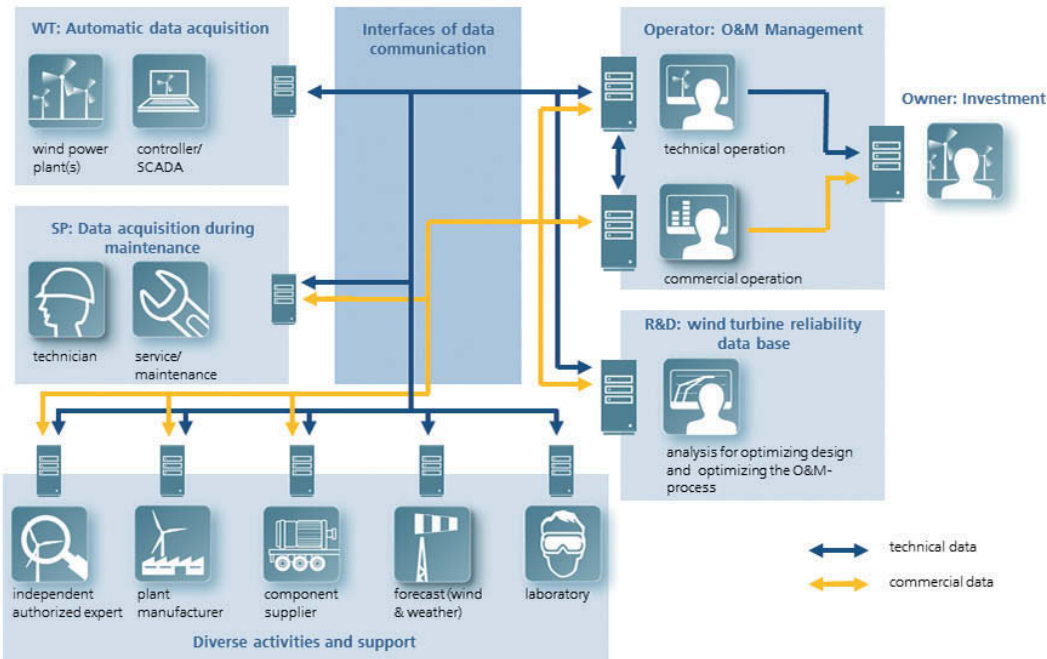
WT: Automatic data acquisition

wind power plant(s)

controller/ SCADA

Interfaces of data communication

Operator: O&M Management

technical operation

commercial operation

Owner: Investment

SP: Data acquisition during maintenance

technician

service/ maintenance

R&D: wind turbine reliability data base

analysis for optimizing design and optimizing the O&M-process

independent authorized expert

plant manufacturer

component supplier

forecast (wind & weather)

laboratory

Diverse activities and support

technical data

commercial data